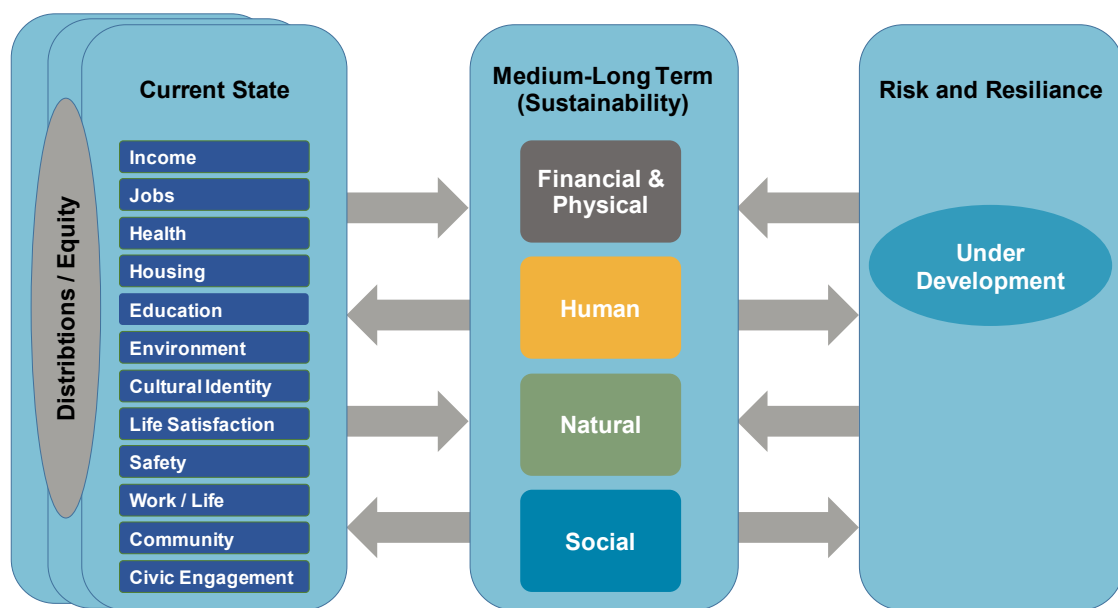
Distribtions / Equity

Current State

Income
Jobs
Health
Housing
Education
Environment
Cultural Identity
Life Satisfaction
Safety
Work / Life
Community
Civic Engagement

Medium-Long Term (Sustainability)

Financial & Physical
Human
Natural
Social

Risk and Resiliance

Under Development